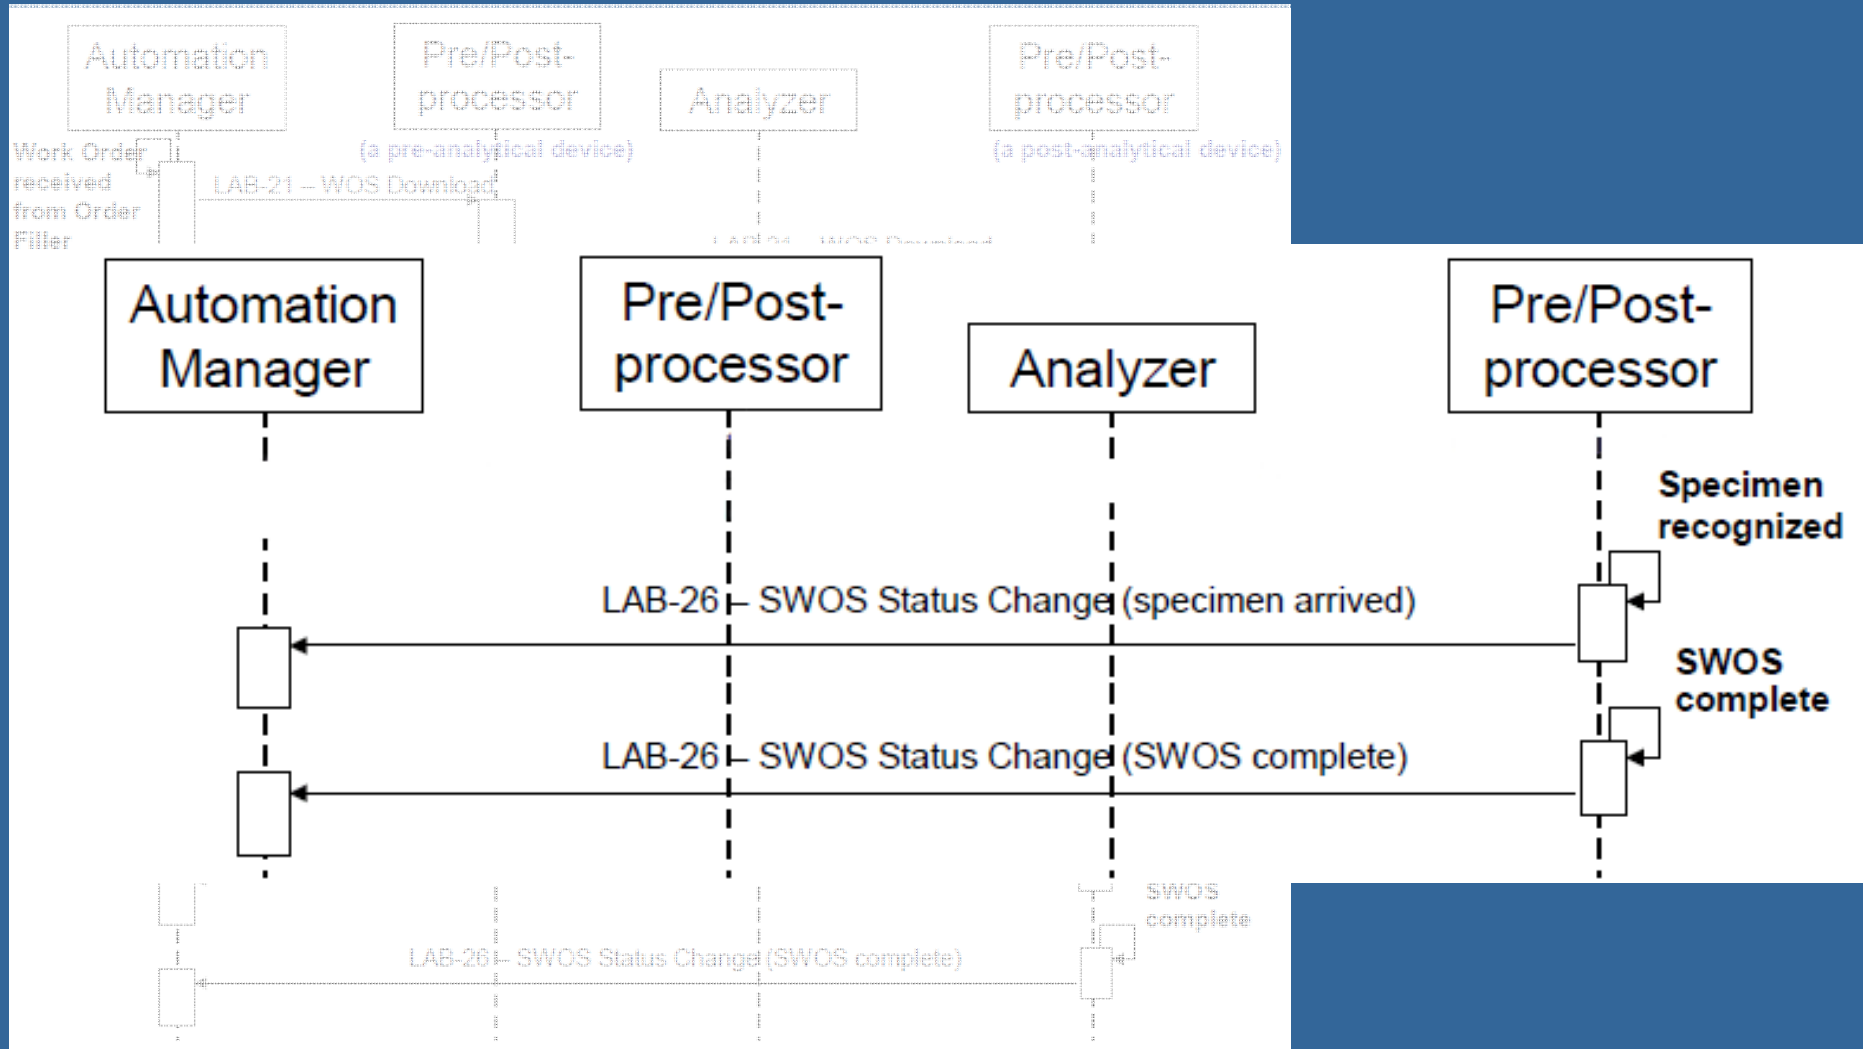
Automation Manager

Pre/Post-processor

(a pre-analytical device)

Analyzer

Pre/Post-processor

(a post-analytical device)

Work Order received from Order Filler

LAB-21 – WOS Download

Automation Manager

Pre/Post-processor

Analyzer

Pre/Post-processor

Specimen recognized

LAB-26 – SWOS Status Change (specimen arrived)

SWOS complete

LAB-26 – SWOS Status Change (SWOS complete)

SWOS complete

LAB-26 – SWOS Status Change (SWOS complete)